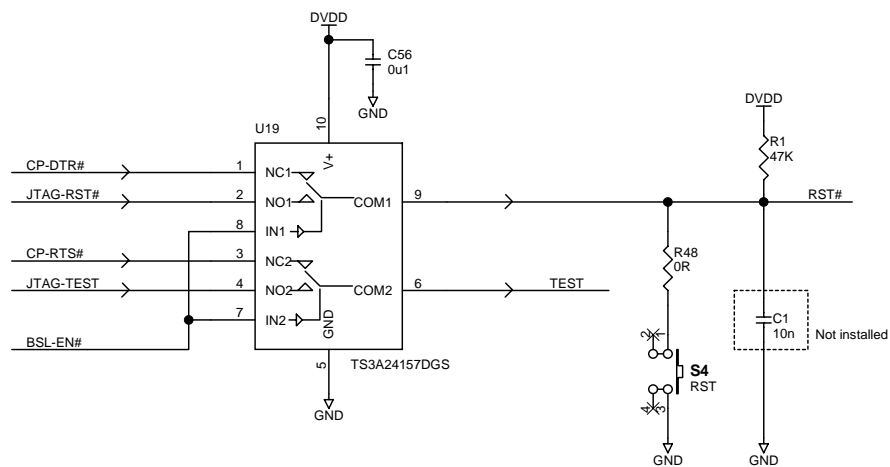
DVDD

C56
0u1

GND

U19

10

V+

CP-DTR#
1
NC1

JTAG-RST#
2
NO1
COM1
9

8
IN1

CP-RTS#
3
NC2

JTAG-TEST
4
NO2
COM2
6
TEST

7
IN2
GND

BSL-EN#

5
TS3A24157DGS

GND

DVDD

R1
47K

RST#

R48
0R

C1
10n
Not installed

2
1

S4
RST

4
3

GND
GND